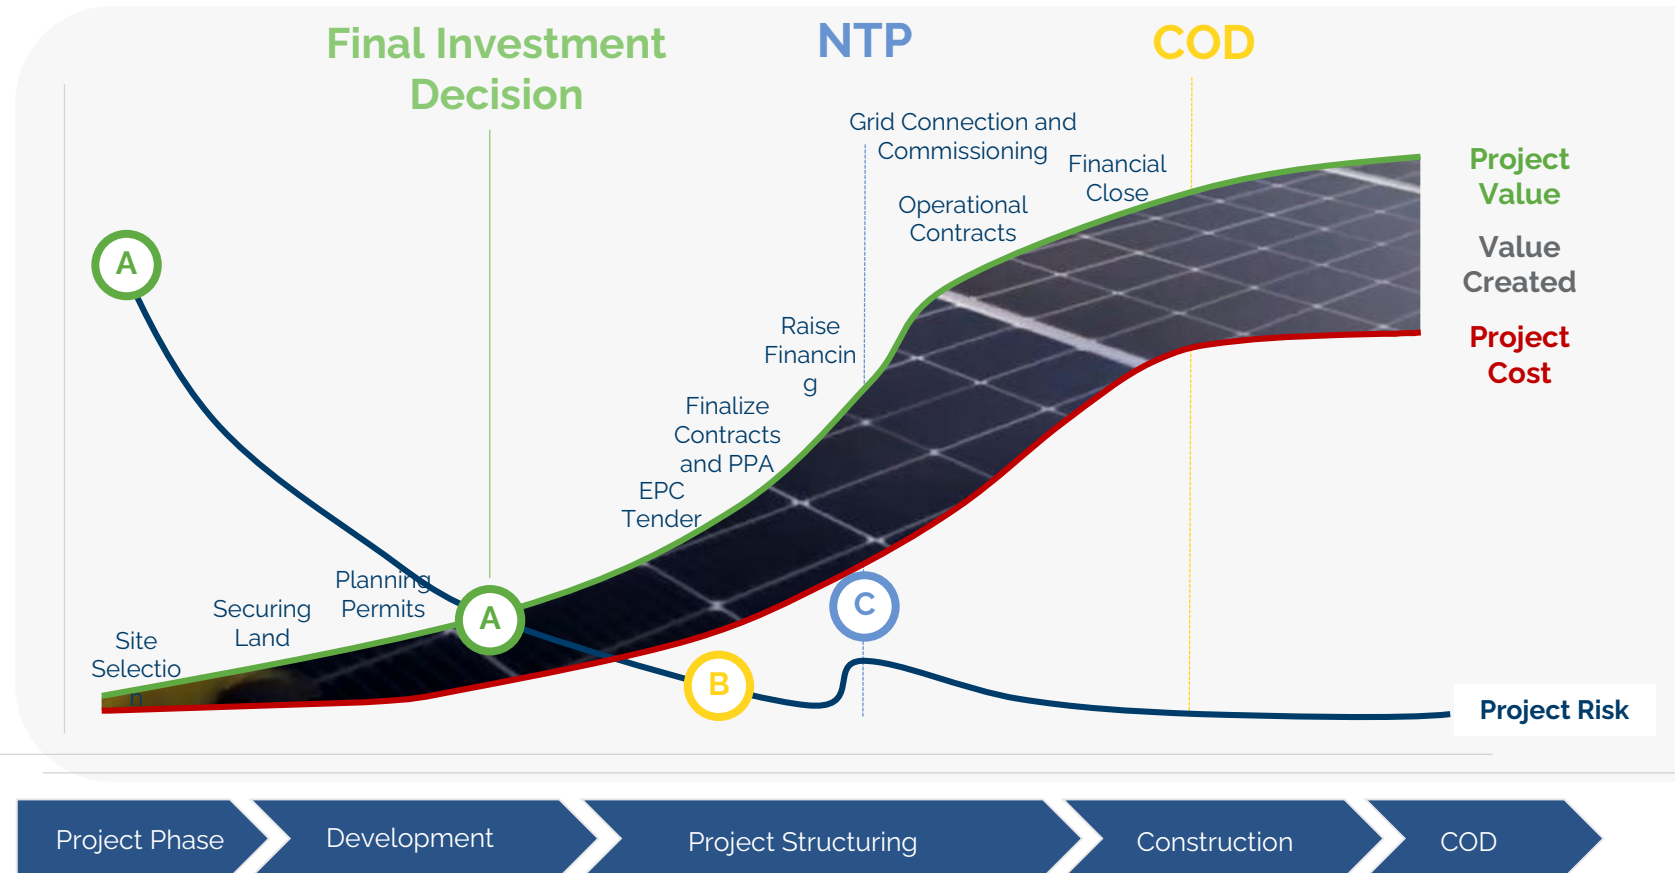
Final Investment Decision

NTP

COD

Grid Connection and Commissioning

Financial Close

Operational Contracts

Project Value

Value Created

Project Cost

A

Raise Financing

Finalize Contracts and PPA

EPC Tender

Planning Permits

Securing Land

Site Selection

A

B

C

Project Risk

Project Phase

Development

Project Structuring

Construction

COD